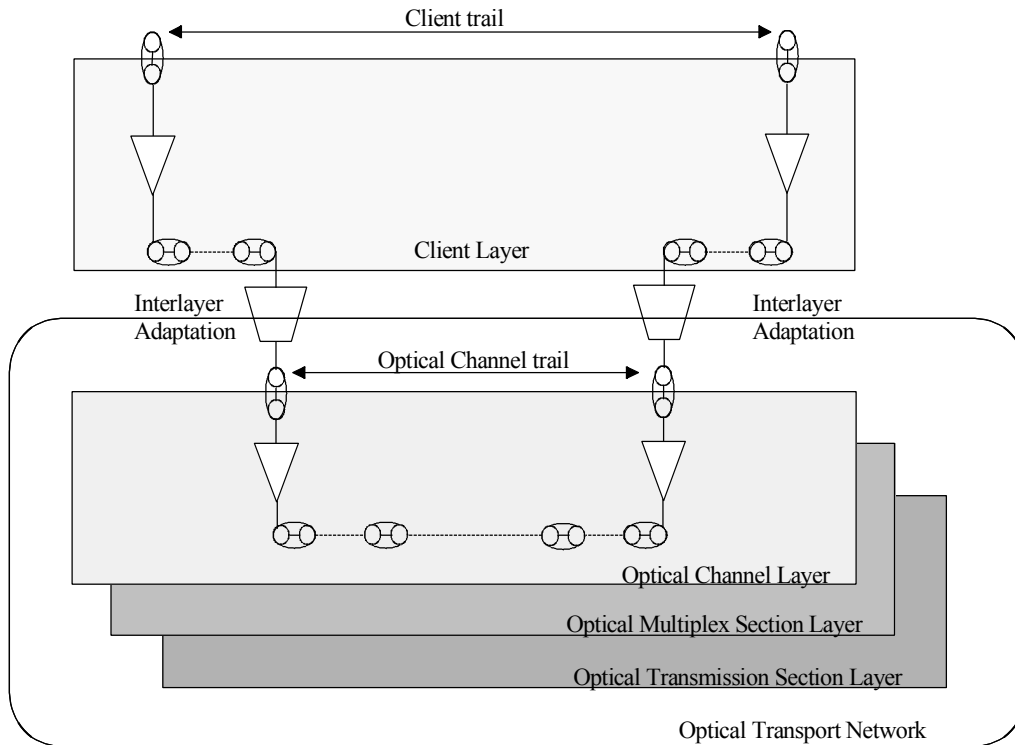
Client trail

Client Layer

Interlayer Adaptation

Interlayer Adaptation

Optical Channel trail

Optical Channel Layer

Optical Multiplex Section Layer

Optical Transmission Section Layer

Optical Transport Network